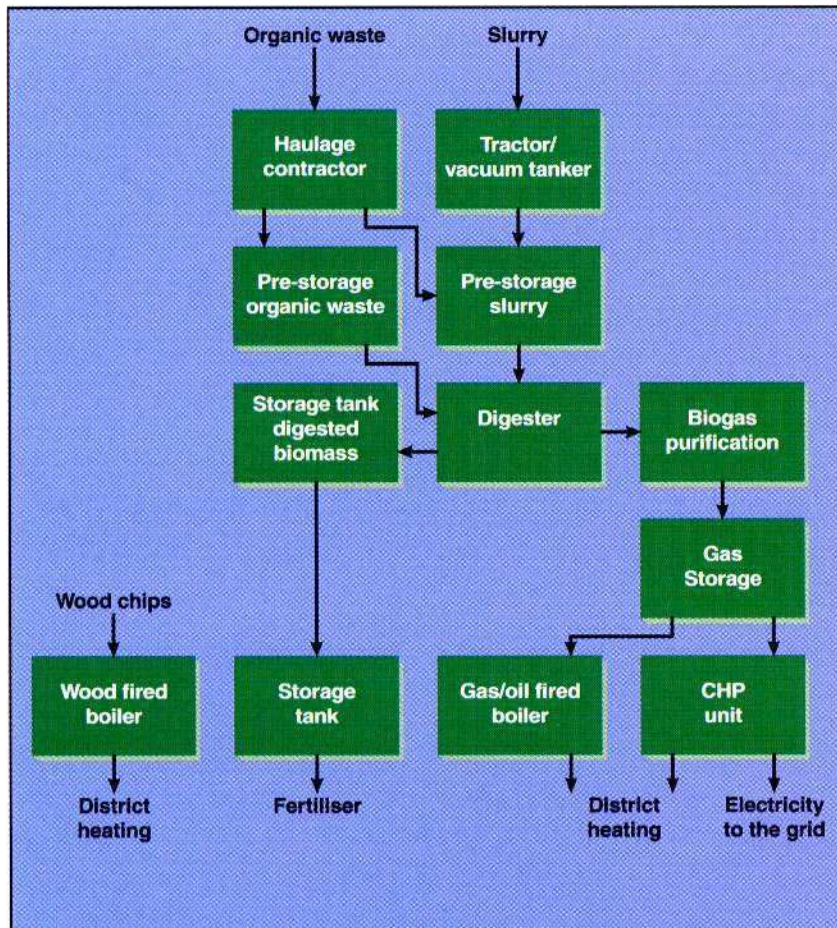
Organic waste

Slurry

Haulage contractor

Tractor/ vacuum tanker

Pre-storage organic waste

Pre-storage slurry

Storage tank digested biomass

Digester

Biogas purification

Gas Storage

Wood chips

Wood fired boiler

Storage tank

Gas/oil fired boiler

CHP unit

District heating

Fertiliser

District heating

Electricity to the grid